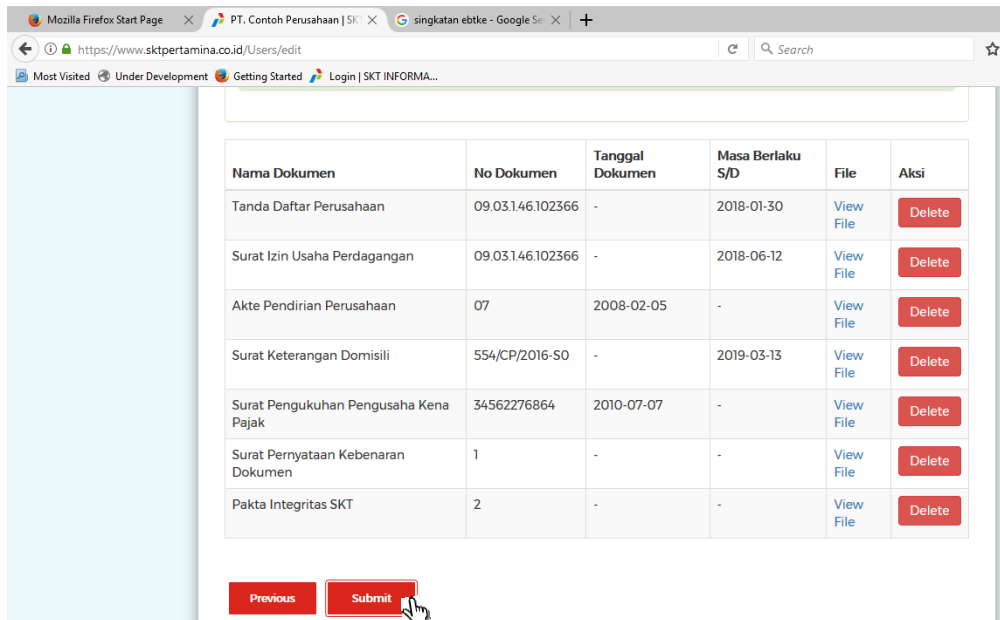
Mozilla Firefox Start Page | PT. Contoh Perusahaan | SK | singkatan ebtke - Google Se

https://www.sktpertamina.co.id/Users/edit

Search

Most Visited | Under Development | Getting Started | Login | SKT INFORMA...

| Nama Dokumen | No Dokumen | Tanggal Dokumen | Masa Berlaku S/D | File | Aksi |
|---|---|---|---|---|---|
| Tanda Daftar Perusahaan | 09.03.1.46.102366 | - | 2018-01-30 | View File | Delete |
| Surat Izin Usaha Perdagangan | 09.03.1.46.102366 | - | 2018-06-12 | View File | Delete |
| Akte Pendirian Perusahaan | 07 | 2008-02-05 | - | View File | Delete |
| Surat Keterangan Domisili | 554/CP/2016-S0 | - | 2019-03-13 | View File | Delete |
| Surat Pengukuhan Pengusaha Kena Pajak | 34562276864 | 2010-07-07 | - | View File | Delete |
| Surat Pernyataan Kebenaran Dokumen | 1 | - | - | View File | Delete |
| Pakta Integritas SKT | 2 | - | - | View File | Delete |

Previous | Submit